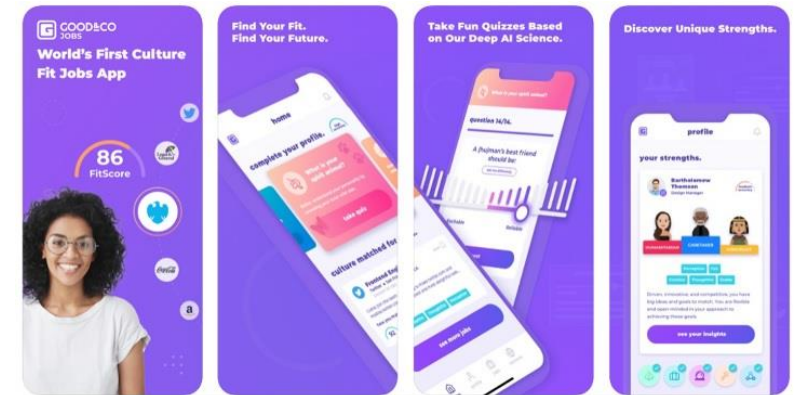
GOOD&CO JOBS

World's First Culture Fit Jobs App

86 FitScore

Find Your Fit. Find Your Future.

home

complete your profile.

What is your spirit animal?

take quiz

culture matched for

Take Fun Quizzes Based on Our Deep AI Science.

question 14/14.

A fisjman's best friend should be

Discover Unique Strengths.

profile

your strengths.

Bartholomew Thomson

see your insights